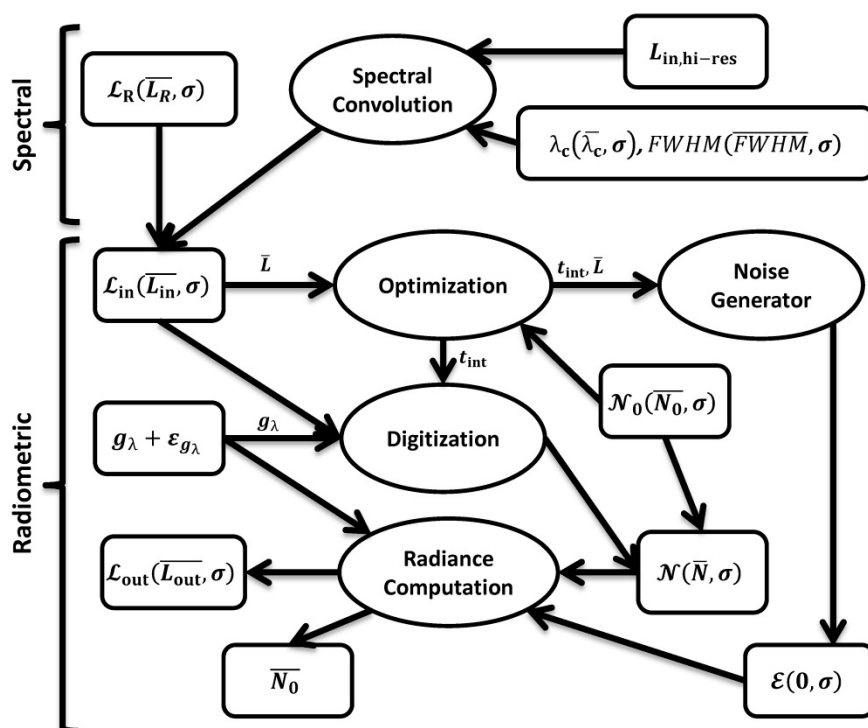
Spectral

$L_{\text{in,hi-res}}$

$\mathcal{L}_R(\overline{L_R}, \sigma)$

Spectral Convolution

$\lambda_c(\overline{\lambda_c}, \sigma), FWHM(\overline{FWHM}, \sigma)$

Radiometric

$\mathcal{L}_{\text{in}}(\overline{L_{\text{in}}}, \sigma)$

$\bar{L}$

Optimization

$t_{\text{int}}, \bar{L}$

Noise Generator

$t_{\text{int}}$

$\mathcal{N}_0(\overline{N_0}, \sigma)$

$g_\lambda + \varepsilon_{g_\lambda}$

$g_\lambda$

Digitization

$\mathcal{L}_{\text{out}}(\overline{L_{\text{out}}}, \sigma)$

Radiance Computation

$\mathcal{N}(\bar{N}, \sigma)$

$\overline{N_0}$

$\mathcal{E}(0, \sigma)$